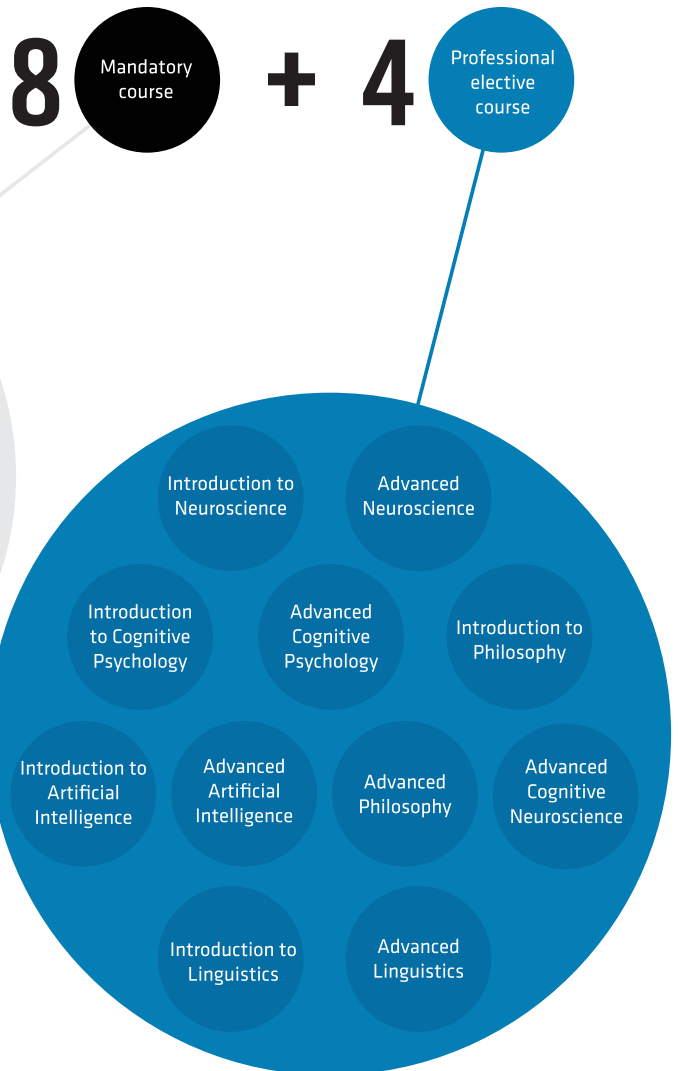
8 Mandatory course + 4 Professional elective course

Introduction to Neuroscience

Advanced Neuroscience

Introduction to Cognitive Psychology

Advanced Cognitive Psychology

Introduction to Philosophy

Introduction to Artificial Intelligence

Advanced Artificial Intelligence

Advanced Philosophy

Advanced Cognitive Neuroscience

Introduction to Linguistics

Advanced Linguistics